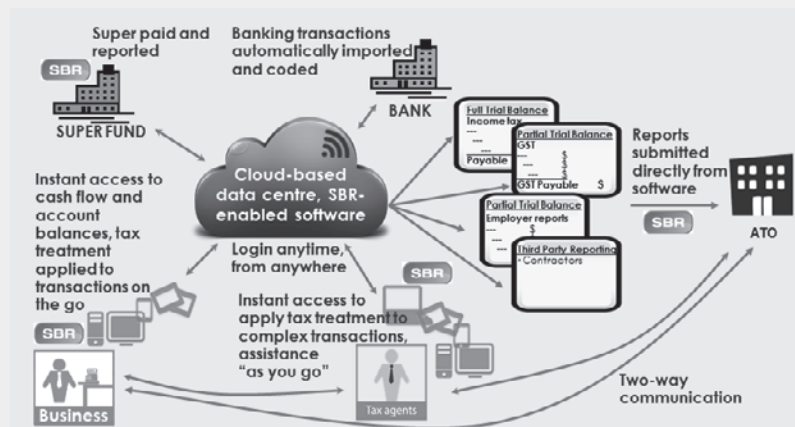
Super paid and reported

SBR

SUPER FUND

Banking transactions automatically imported and coded

BANK

Full Trial Balance
Income tax
---
---
Payable

Partial Trial Balance
GST
--- $
--- $
--- $
GST Payable $

Partial Trial Balance
Employer reports
--- $
---

Third Party Reporting
• Contractors

Reports submitted directly from software

SBR

ATO

Cloud-based data centre, SBR-enabled software

Login anytime, from anywhere

Instant access to cash flow and account balances, tax treatment applied to transactions on the go

SBR

SBR

Instant access to apply tax treatment to complex transactions, assistance "as you go"

Business

Tax agents

Two-way communication